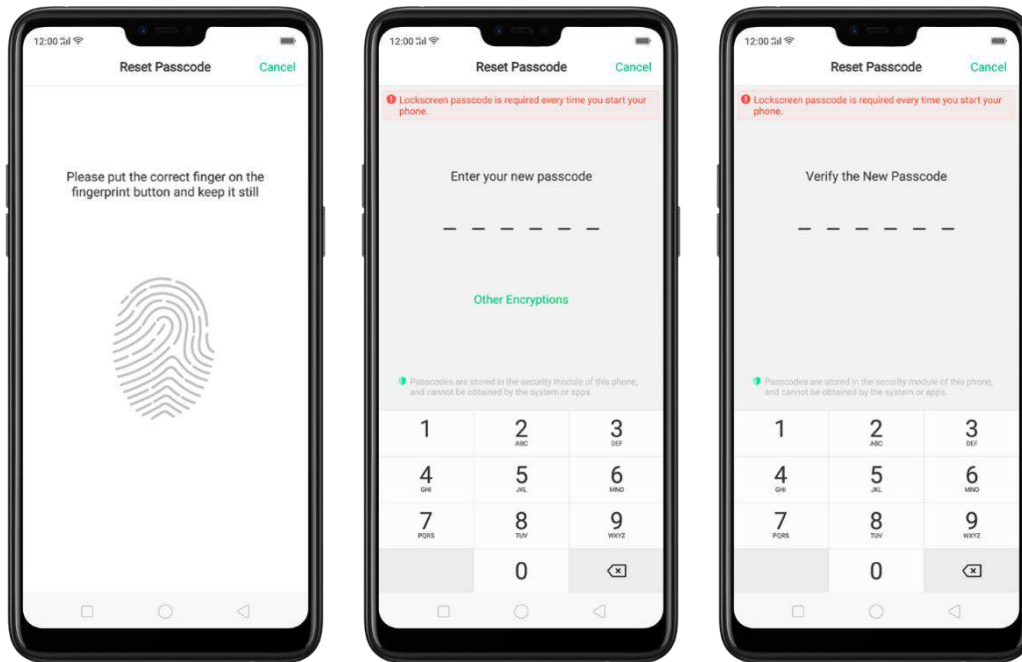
12:00

Reset Passcode

Cancel

Please put the correct finger on the fingerprint button and keep it still

12:00

Reset Passcode

Cancel

Lockscreen passcode is required every time you start your phone.

Enter your new passcode

Other Encryptions

Passcodes are stored in the security module of this phone, and cannot be obtained by the system or apps.

| 1 | 2 ABC | 3 DEF |
|---|---|---|
| 4 GHI | 5 JKL | 6 MNO |
| 7 PQRS | 8 TUV | 9 WXYZ |
| | 0 | |

12:00

Reset Passcode

Cancel

Lockscreen passcode is required every time you start your phone.

Verify the New Passcode

Passcodes are stored in the security module of this phone, and cannot be obtained by the system or apps.

| 1 | 2 ABC | 3 DEF |
|---|---|---|
| 4 GHI | 5 JKL | 6 MNO |
| 7 PQRS | 8 TUV | 9 WXYZ |
| | 0 | |